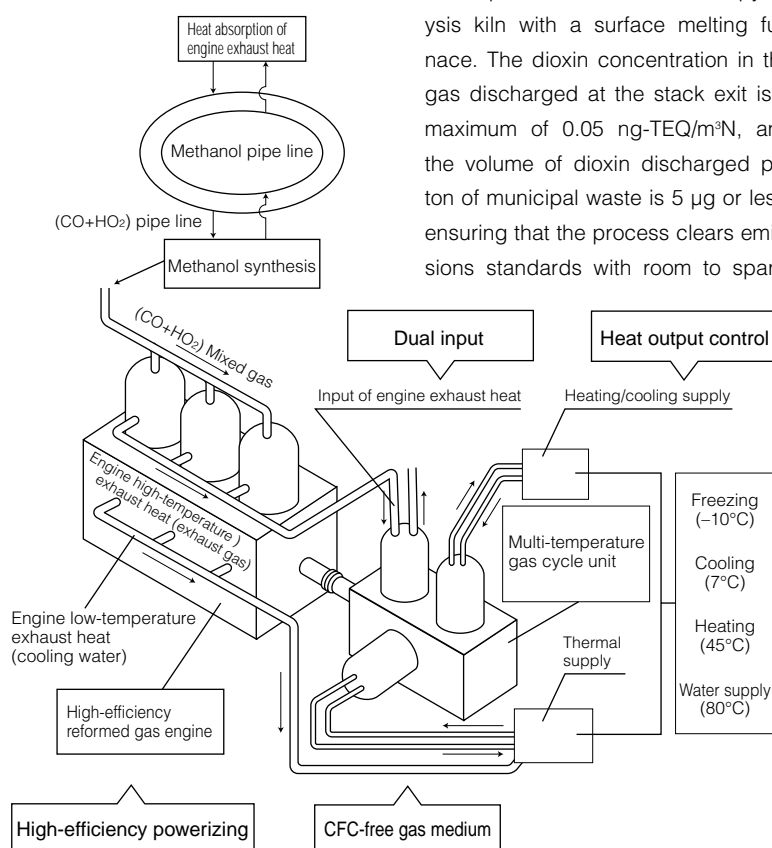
ysis kiln with a surface melting fu nace. The dioxin concentration in th gas discharged at the stack exit is maximum of 0.05 ng-TEQ/m³N, an the volume of dioxin discharged p ton of municipal waste is 5 μg or les ensuring that the process clears emi sions standards with room to spar

Heat absorption of engine exhaust heat

Methanol pipe line

(CO+HO₂) pipe line

Methanol synthesis

(CO+HO₂) Mixed gas

Dual input

Heat output control

Input of engine exhaust heat

Heating/cooling supply

Engine high-temperature exhaust heat (exhaust gas)

Multi-temperature gas cycle unit

Freezing (–10°C)

Cooling (7°C)

Heating (45°C)

Water supply (80°C)

Engine low-temperature exhaust heat (cooling water)

Thermal supply

High-efficiency reformed gas engine

High-efficiency powerizing

CFC-free gas medium